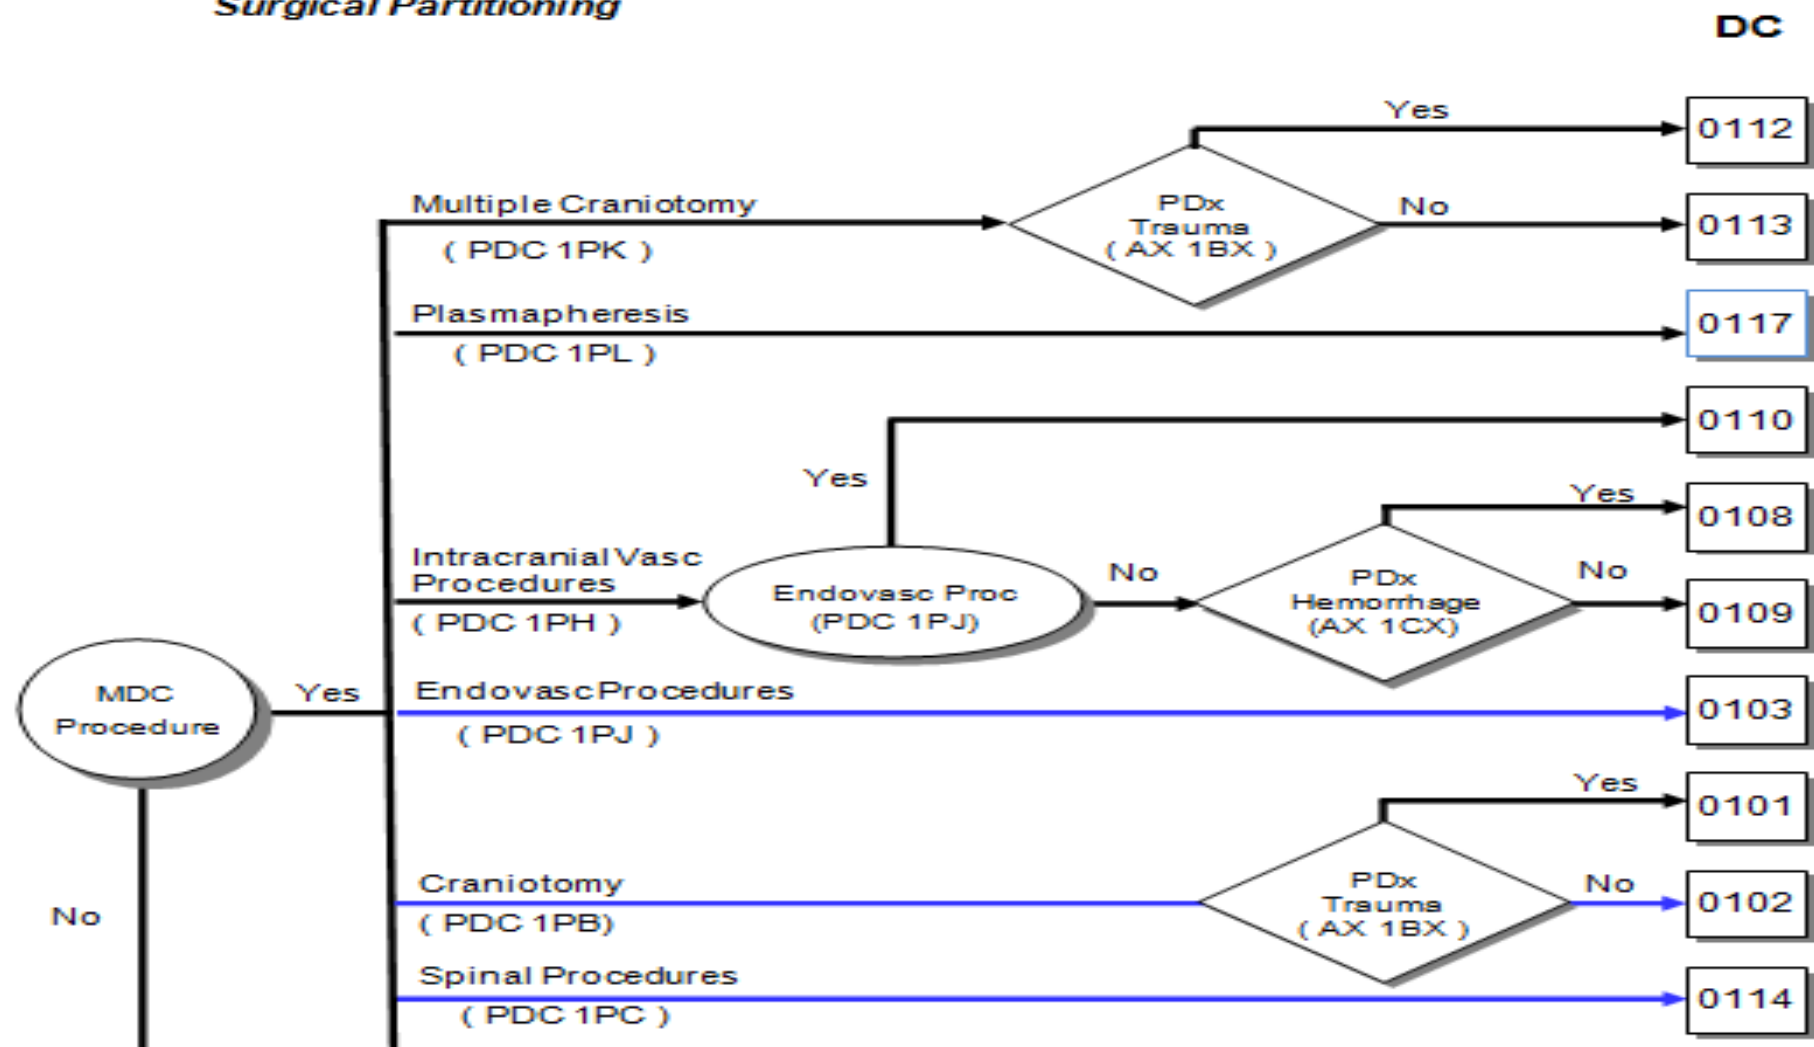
Surgical Partitioning

DC

MDC Procedure

Yes

No

Multiple Craniotomy
( PDC 1PK )

PDx Trauma ( AX 1BX )

Yes

0112

No

0113

Plasmapheresis
( PDC 1PL )

0117

Intracranial Vasc Procedures
( PDC 1PH )

Endovasc Proc (PDC 1PJ)

Yes

0110

No

PDx Hemorrhage (AX 1CX)

Yes

0108

No

0109

Endovasc Procedures
( PDC 1PJ )

0103

Craniotomy
( PDC 1PB)

PDx Trauma ( AX 1BX )

Yes

0101

No

0102

Spinal Procedures
( PDC 1PC )

0114